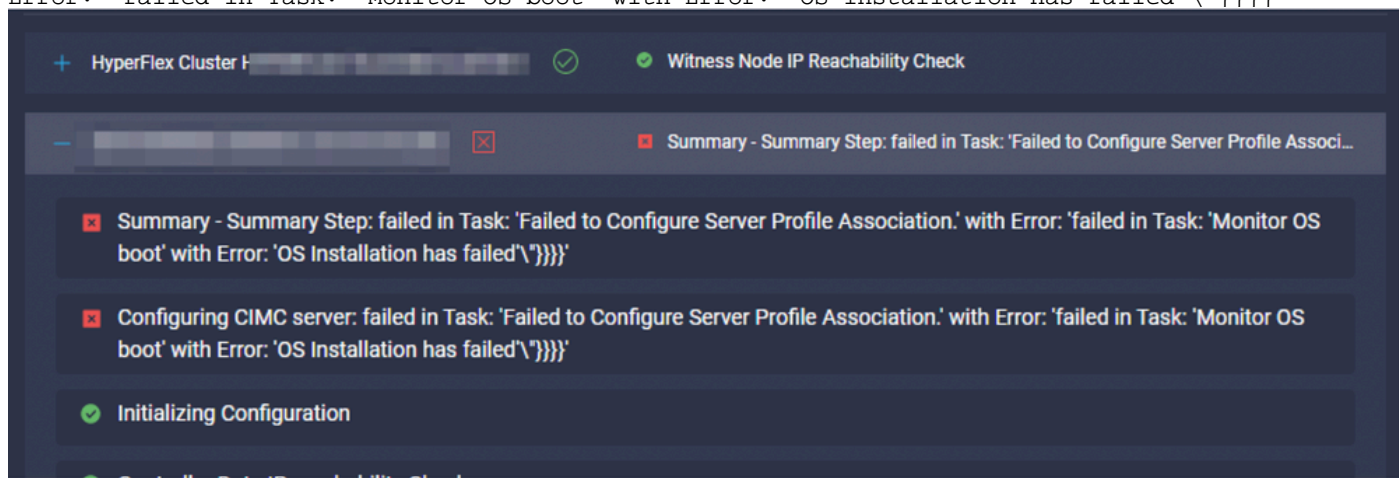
Error: 'failed in Task: 'Monitor OS boot' with Error: 'OS Installation has failed'\"}}}}

+ HyperFlex Cluster H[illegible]

Witness Node IP Reachability Check

− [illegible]

Summary - Summary Step: failed in Task: 'Failed to Configure Server Profile Associ...

Summary - Summary Step: failed in Task: 'Failed to Configure Server Profile Association.' with Error: 'failed in Task: 'Monitor OS boot' with Error: 'OS Installation has failed'\"}}}}'

Configuring CIMC server: failed in Task: 'Failed to Configure Server Profile Association.' with Error: 'failed in Task: 'Monitor OS boot' with Error: 'OS Installation has failed'\"}}}}'

Initializing Configuration

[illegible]